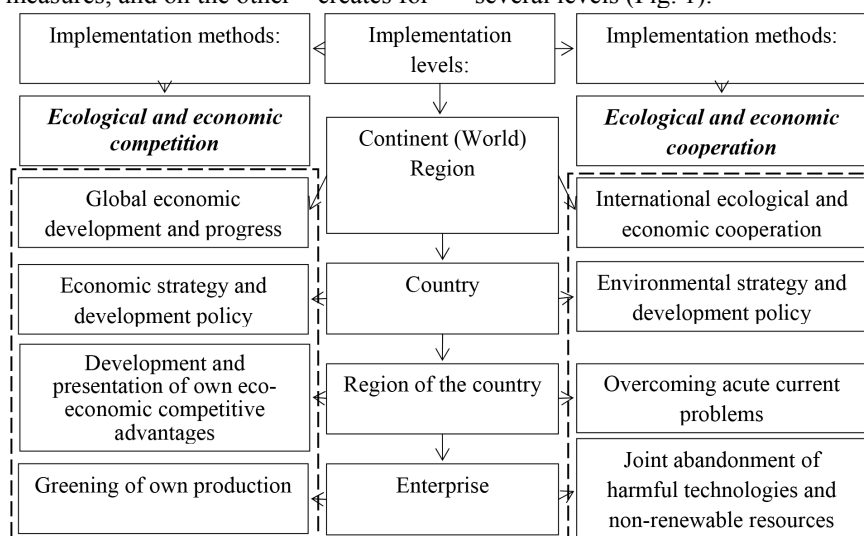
measures, and on the other – creates for – several levels (Fig. 1).

Implementation methods:

Implementation levels:

Implementation methods:

***Ecological and economic competition***

Continent (World) Region

***Ecological and economic cooperation***

Global economic development and progress

International ecological and economic cooperation

Economic strategy and development policy

Country

Environmental strategy and development policy

Development and presentation of own eco-economic competitive advantages

Region of the country

Overcoming acute current problems

Greening of own production

Enterprise

Joint abandonment of harmful technologies and non-renewable resources